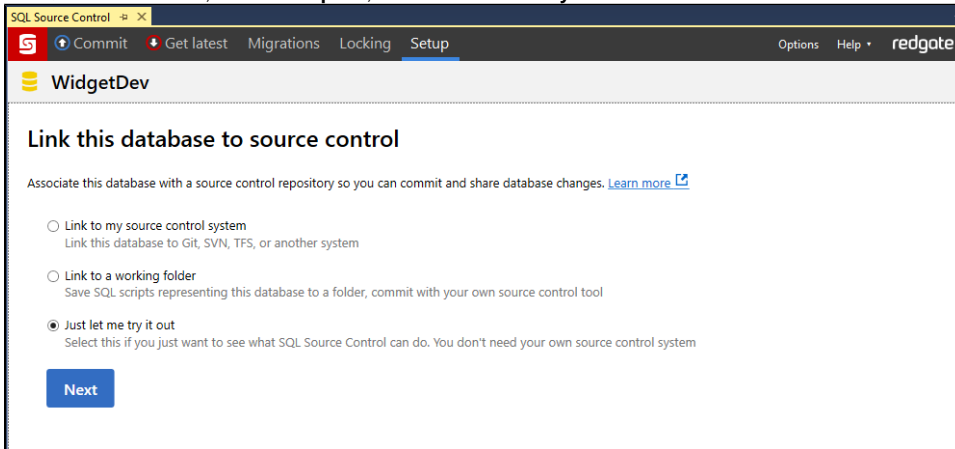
SQL Source Control ✕

Commit Get latest Migrations Locking Setup Options Help redgate

WidgetDev

Link this database to source control

Associate this database with a source control repository so you can commit and share database changes. Learn more

Link to my source control system
Link this database to Git, SVN, TFS, or another system

Link to a working folder
Save SQL scripts representing this database to a folder, commit with your own source control tool

Just let me try it out
Select this if you just want to see what SQL Source Control can do. You don't need your own source control system

Next